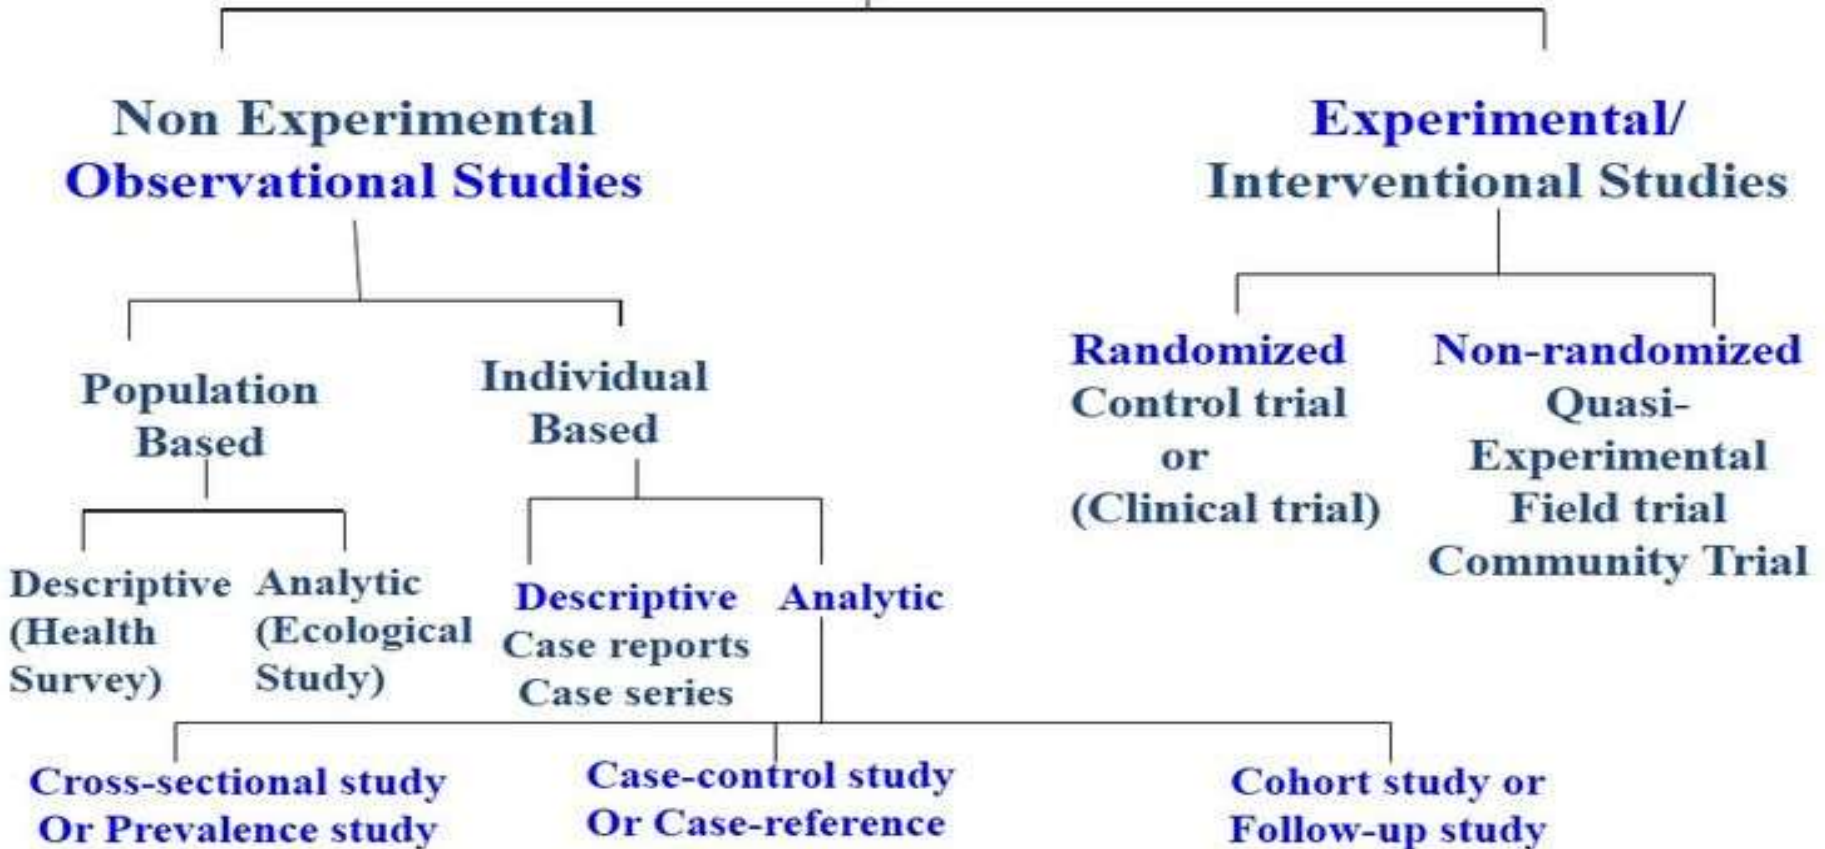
Non Experimental Observational Studies

Experimental/ Interventional Studies

Population Based

Individual Based

Randomized Control trial or (Clinical trial)

Non-randomized Quasi-Experimental Field trial Community Trial

Descriptive (Health Survey)

Analytic (Ecological Study)

Descriptive Case reports Case series

Analytic

Cross-sectional study Or Prevalence study

Case-control study Or Case-reference

Cohort study or Follow-up study